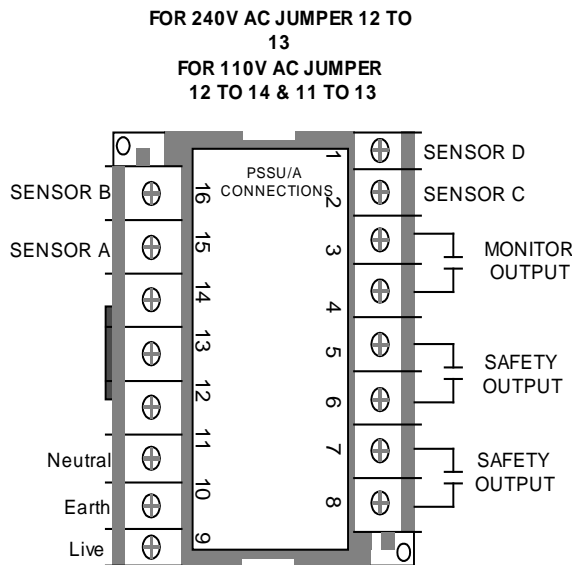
FOR 240V AC JUMPER 12 TO 13
FOR 110V AC JUMPER 12 TO 14 & 11 TO 13

PSSU/A CONNECTIONS

SENSOR B
SENSOR A
Neutral
Earth
Live

16
15
14
13
12
11
10
9

1
2
3
4
5
6
7
8

SENSOR D
SENSOR C
MONITOR OUTPUT
SAFETY OUTPUT
SAFETY OUTPUT